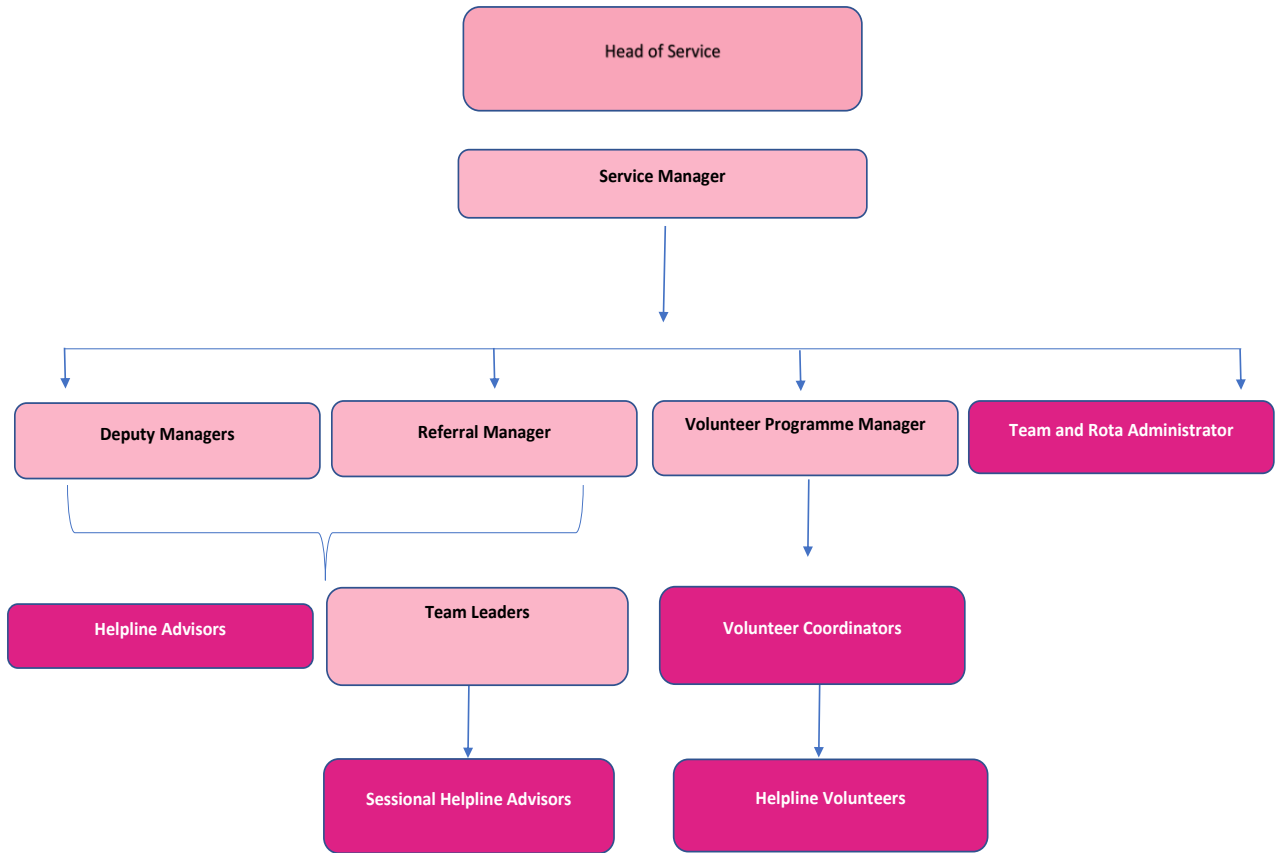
Head of Service

Service Manager

Deputy Managers

Referral Manager

Volunteer Programme Manager

Team and Rota Administrator

Helpline Advisors

Team Leaders

Volunteer Coordinators

Sessional Helpline Advisors

Helpline Volunteers